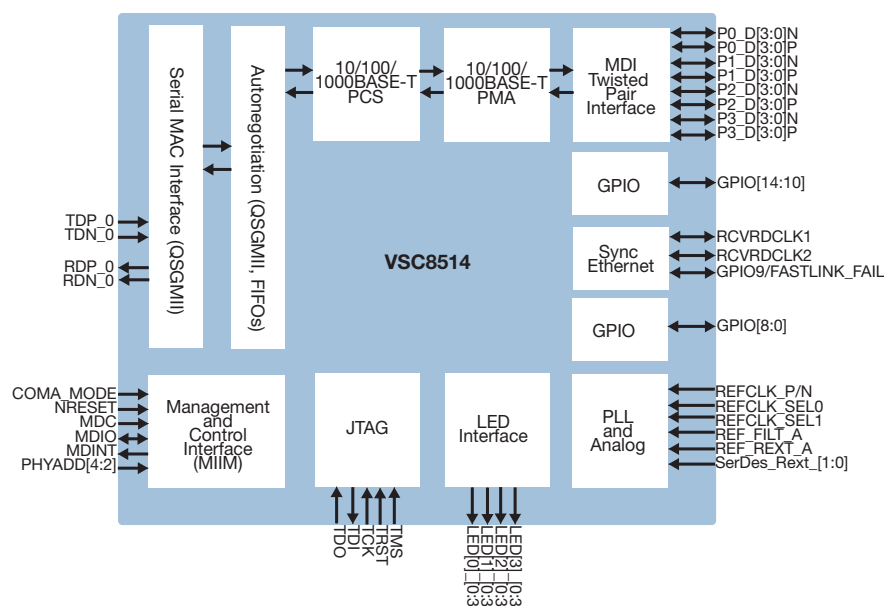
Serial MAC Interface (QSGMII)

Autonegotiation (QSGMII, FIFOs)

10/100/1000BASE-T PCS

10/100/1000BASE-T PMA

MDI Twisted Pair Interface

P0_D[3:0]N
P0_D[3:0]P
P1_D[3:0]N
P1_D[3:0]P
P2_D[3:0]N
P2_D[3:0]P
P3_D[3:0]N
P3_D[3:0]P

GPIO

GPIO[14:10]

TDP_0
TDN_0

RDP_0
RDN_0

VSC8514

Sync Ethernet

RCVRDCLK1
RCVRDCLK2
GPIO9/FASTLINK_FAIL

GPIO

GPIO[8:0]

COMA_MODE
NRESET
MDC
MDIO
MDINT
PHYADD[4:2]

Management and Control Interface (MIIM)

JTAG

LED Interface

PLL and Analog

REFCLK_P/N
REFCLK_SEL0
REFCLK_SEL1
REF_FILT_A
REF_REXT_A
SerDes_Rext_[1:0]

TDO
TDI
TCK
TRST
TMS

LED[0]_[0:3]
LED[1]_[0:3]
LED[2]_[0:3]
LED[3]_[0:3]